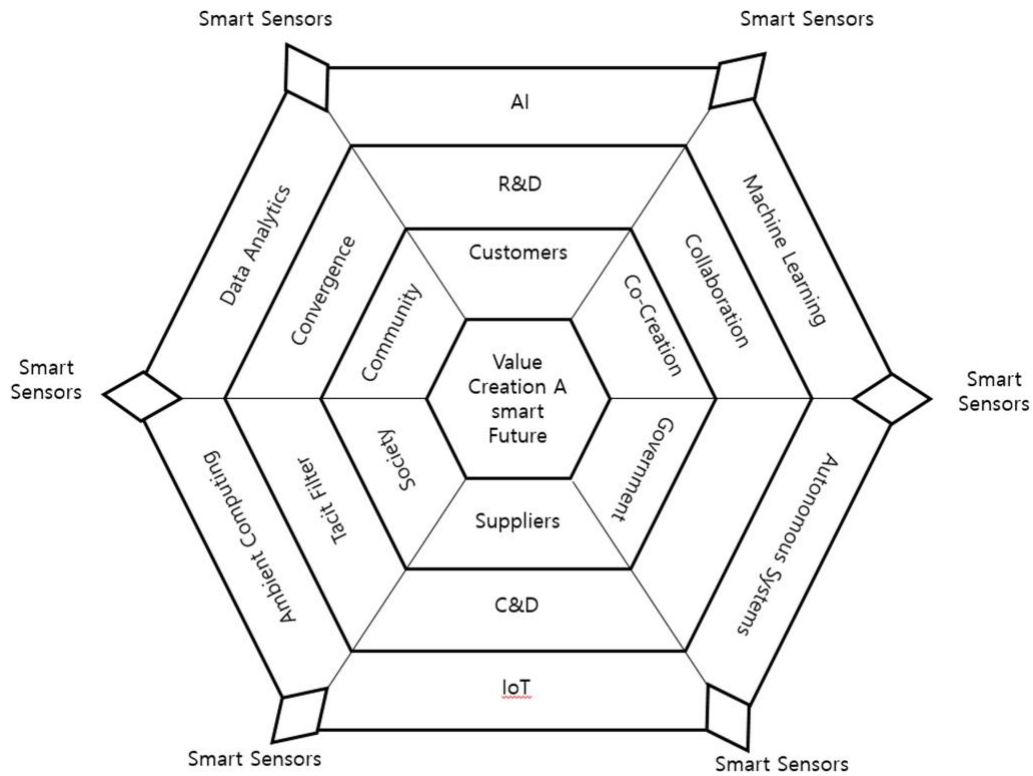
Smart Sensors

Smart Sensors

AI

R&D

Data Analytics

Machine Learning

Convergence

Customers

Collaboration

Community

Co-Creation

Smart Sensors

Value Creation A smart Future

Smart Sensors

Ambient Computing

Tacit Filter

Society

Government

Autonomous Systems

Suppliers

C&D

IoT

Smart Sensors

Smart Sensors